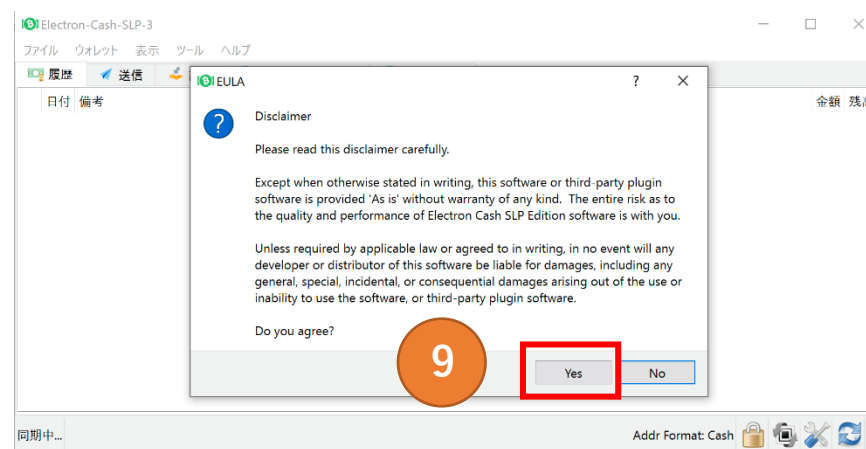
Electron-Cash-SLP-3

ファイル ウォレット 表示 ツール ヘルプ

履歴 送信

日付 備考

金額 残

EULA

?

Disclaimer

Please read this disclaimer carefully.

Except when otherwise stated in writing, this software or third-party plugin software is provided 'As is' without warranty of any kind. The entire risk as to the quality and performance of Electron Cash SLP Edition software is with you.

Unless required by applicable law or agreed to in writing, in no event will any developer or distributor of this software be liable for damages, including any general, special, incidental, or consequential damages arising out of the use or inability to use the software, or third-party plugin software.

Do you agree?

9

Yes

No

同期中...

Addr Format: Cash